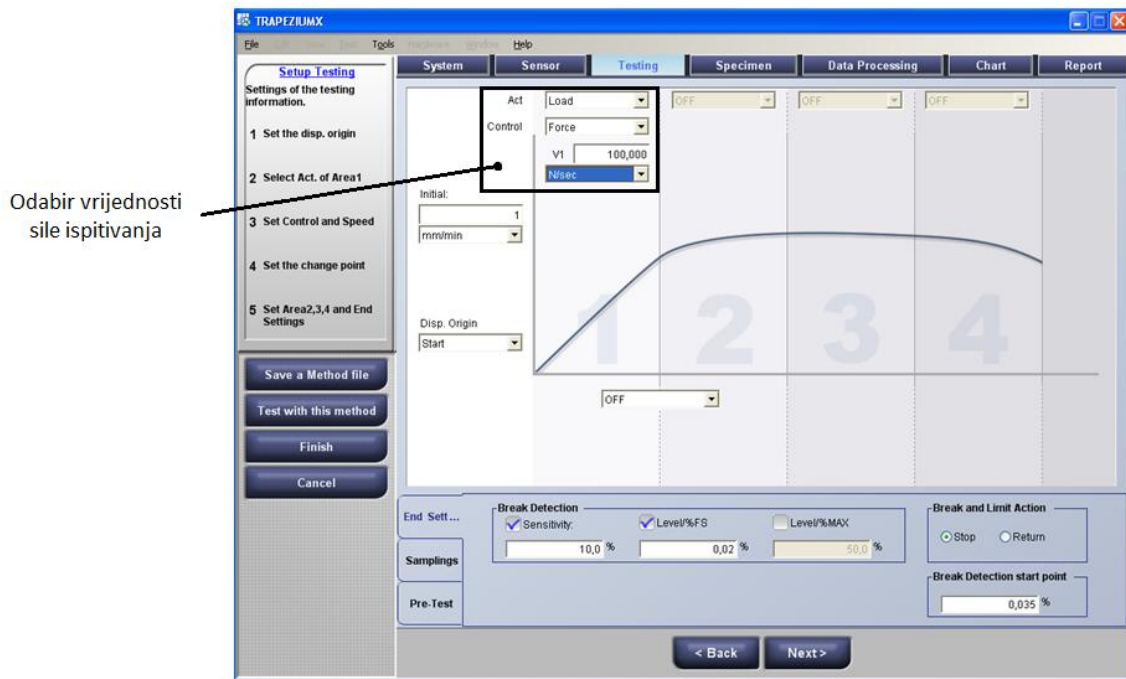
Odabir vrijednosti sile ispitivanja

TRAPEZIUMX

File Edit View Test Tools Hardware Window Help

Setup Testing
Settings of the testing information.

1 Set the disp. origin

2 Select Act. of Area1

3 Set Control and Speed

4 Set the change point

5 Set Area2,3,4 and End Settings

Save a Method file

Test with this method

Finish

Cancel

System | Sensor | Testing | Specimen | Data Processing | Chart | Report

Act Load
Control Force
V1 100,000
N/sec

OFF OFF OFF

Initial:
1
mm/min

Disp. Origin
Start

1 2 3 4

OFF

End Sett...

Samplings

Pre-Test

Break Detection
Sensitivity: Level/%FS Level/%MAX
10,0 % 0,02 % 50,0 %

Break and Limit Action
Stop Return

Break Detection start point
0,035 %

< Back Next >